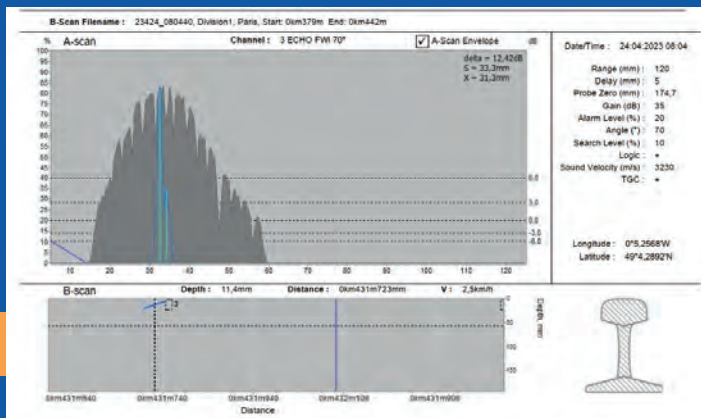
B-Scan Filename : 23424_080440, Division1, Paris, Start: 0km379m End: 0km442m

A-scan

Channel : 3 ECHO FWI 70°

A-Scan Envelope

%

dB

100
95
90
85
80
75
70
65
60
55
50
45
40
35
30
25
20
15
10
5
0

delta = 12,42dB
S = 33,3mm
X = 31,3mm

6,0
3,0
0,0
-3,0
-6,0

10 20 30 40 50 60 70 80 90 100 110 120

Date/Time : 24.04.2023 08:04

Range (mm) : 120
Delay (mm) : 5
Probe Zero (mm) : 174,7
Gain (dB) : 35
Alarm Level (%) : 20
Angle (°) : 70
Search Level (%) : 10
Logic : •
Sound Velocity (m/s) : 3230
TGC : •

Longitude : 0°5,2568'W
Latitude : 49°4,2892'N

B-scan

Depth : 11,4mm

Distance : 0km431m723mm

V : 2,5km/h

3

Depth mm

0
50
100
150

0km431m640 0km431m740 0km431m840 0km432m508 0km431m908

Distance